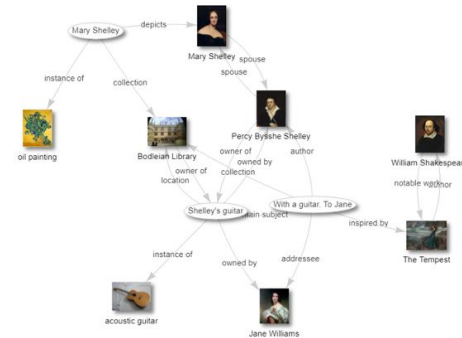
Mary Shelley
depicts
Mary Shelley
spouse
spouse
instance of
collection
oil painting
Bodleian Library
Percy Bysshe Shelley
William Shakespea
owner of
owned by
author
owner of
location
collection
notable w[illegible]author
Shelley's guitar
main subject
With a guitar. To Jane
inspired by
The Tempest
instance of
owned by
addressee
acoustic guitar
Jane Williams